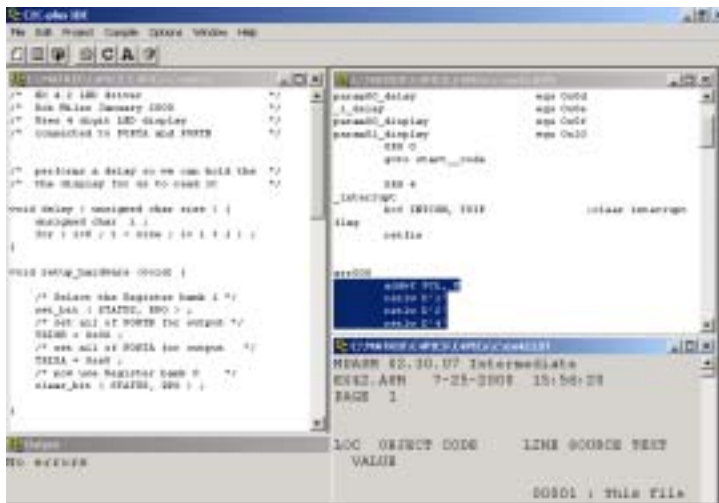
C2C-plus IDE

File Edit Project Compile Options Window Help

/* 4D 4.2 LED driver */
/* Rob Miles January 2000 */
/* Uses 4 digit LED display */
/* connected to PORTA and PORTB */

/* perform a delay so we can hold the */
/* the display for us to read it */

void delay ( unsigned char size ) {
unsigned char i ;
for ( i=0 ; i < size ; i = i + 1 ) ;
}

void setup_hardware (void) {

/* Select the Register bank 1 */
set_bit ( STATUS, RP0 ) ;
/* Set all of PORTB for output */
TRISB = 0x00 ;
/* set all of PORTA for output */
TRISA = 0x0f ;
/* now use Register bank 0 */
clear_bit ( STATUS, RP0 ) ;

Output

No errors

param00_delay equ 0x0d
_1_delay equ 0x0e
param00_display equ 0x0f
param01_display equ 0x10
ORG 0
goto start__code

ORG 4
_interrupt
bcf INTCON, T0IF ;clear interrupt
flag
retfie

err000
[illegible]
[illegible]
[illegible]
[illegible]

MPASM 02.30.07 Intermediate
EX82.ASM 7-25-2000 15:56:28
PAGE 1

LOC OBJECT CODE LINE SOURCE TEXT
VALUE

00001 ; This file